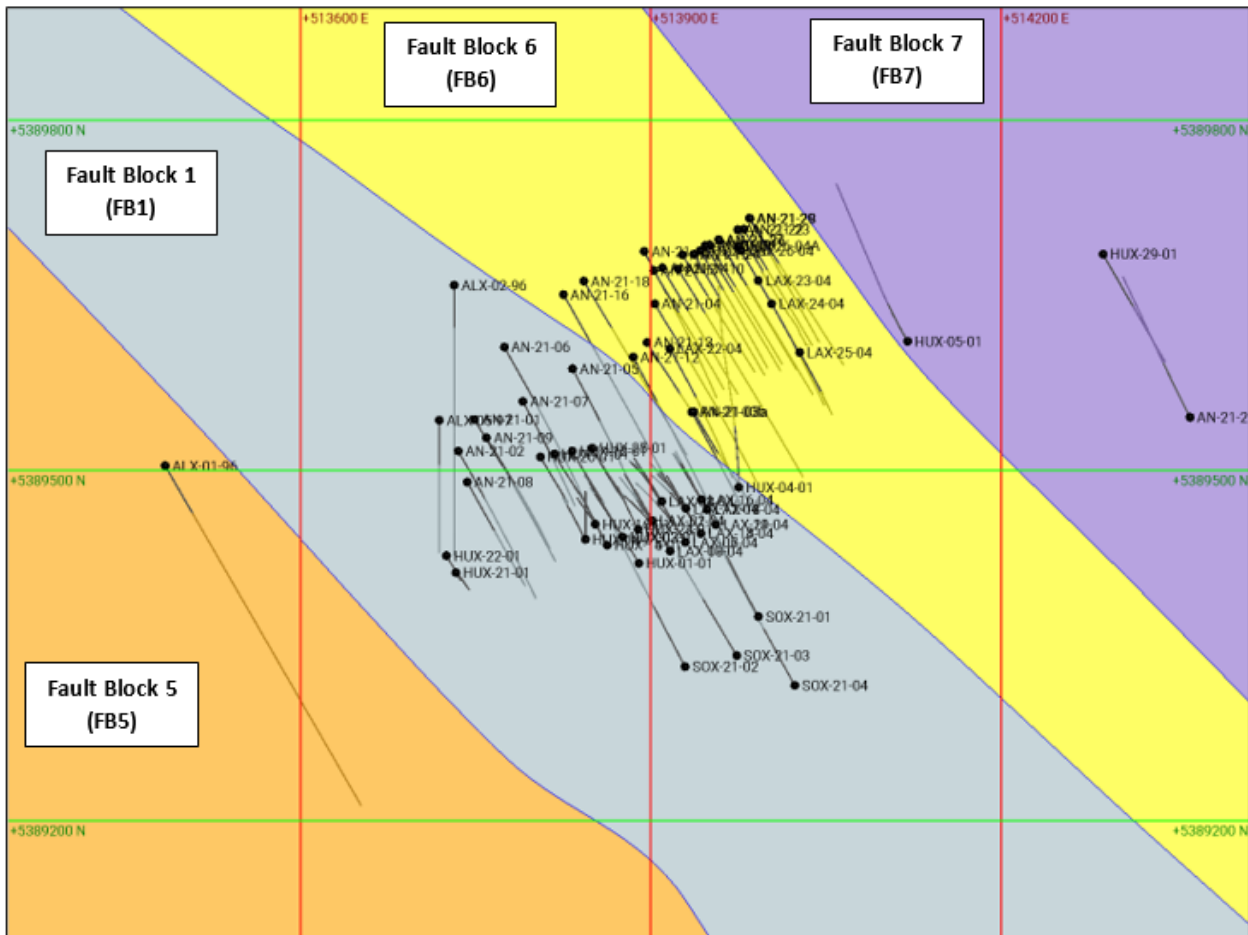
+513600 E
+513900 E
+514200 E

Fault Block 6
(FB6)

Fault Block 7
(FB7)

+5389800 N
+5389800 N

Fault Block 1
(FB1)

AN-21-20
AN-21-23
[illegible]
AN-21
LAX-26-04
LAX-23-04
HUX-29-01
AN-21-18
ALX-02-96
AN-21-16
AN-21-04
LAX-24-04
HUX-05-01
AN-21-06
AN-21-13
LAX-22-04
AN-21-12
LAX-25-04
AN-21-05
AN-21-07
AN-21-03a
AN-21-2
ALX-05-97
AN-21-01
AN-21-09
AN-21-02
HUX-08-01
ALX-01-96
+5389500 N
+5389500 N
AN-21-08
HUX-04-01
LAX-16-04
HUX-22-01
HUX-21-01
HUX-01-01
SOX-21-01
SOX-21-03
SOX-21-02
SOX-21-04

Fault Block 5
(FB5)

+5389200 N
+5389200 N